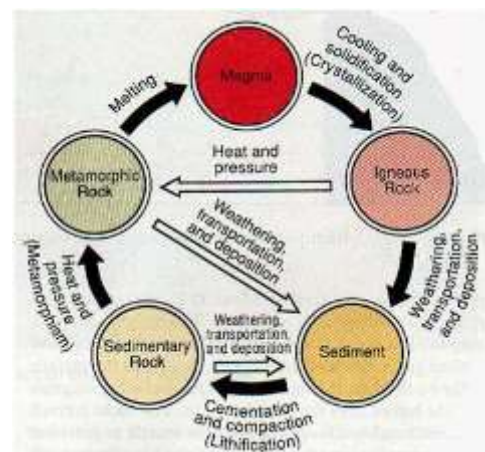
Magma

Cooling and solidification (Crystallization)

Igneous Rock

Weathering, transportation, and deposition

Sediment

Cementation and compaction (Lithification)

Sedimentary Rock

Weathering, transportation, and deposition

Heat and pressure (Metamorphism)

Metamorphic Rock

Melting

Heat and pressure

Weathering, transportation, and deposition